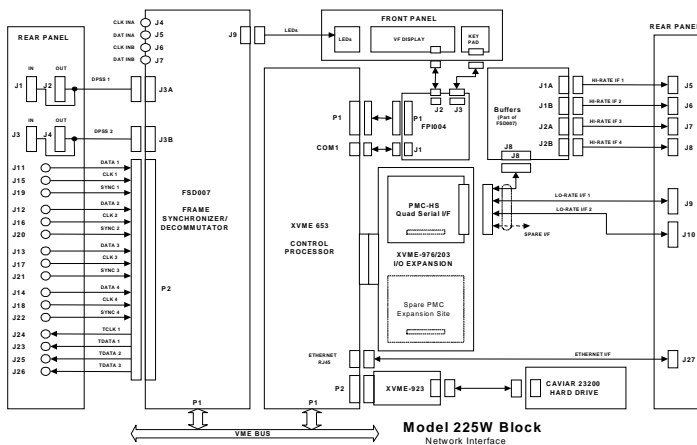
REAR PANEL

IN OUT
J1 J2
DPSS 1

IN OUT
J3 J4
DPSS 2

J11 DATA 1
J15 CLK 1
J19 SYNC 1
J12 DATA 2
J16 CLK 2
J20 SYNC 2
J13 DATA 3
J17 CLK 3
J21 SYNC 3
J14 DATA 4
J18 CLK 4
J22 SYNC 4
J24 TCLK 1
J23 TDATA 1
J25 TDATA 2
J26 TDATA 3

CLK INA J4
DAT INA J5
CLK INB J6
DAT INB J7

J3A
J3B

FSD007
FRAME SYNCHRONIZER/ DECOMMUTATOR

P2

P1

J9 LEDs

FRONT PANEL
LEDs
VF DISPLAY
KEY PAD

J2 J3
P1
P1 FPI004
COM1 J1

XVME 653
CONTROL PROCESSOR

PMC-HS Quad Serial I/F

XVME-976/203 I/O EXPANSION

Spare PMC Expansion Site

ETHERNET RJ45

P2 XVME-923

P1

CAVIAR 23200 HARD DRIVE

Buffers (Part of FSD007)
J8
J8

J1A HI-RATE IF 1
J1B HI-RATE IF 2
J2A HI-RATE IF 3
J2B HI-RATE IF 4

LO-RATE I/F 1
LO-RATE I/F 2
SPARE I/F

ETHERNET I/F

REAR PANEL
J5
J6
J7
J8
J9
J10
J27

VME BUS

Model 225W Block
Network Interface